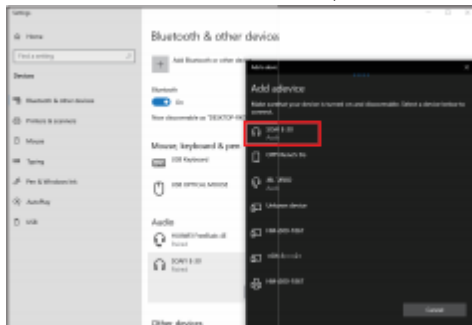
Settings

Home

Find a setting

Devices

Bluetooth & other devices

Printers & scanners

Mouse

Typing

Pen & Windows Ink

AutoPlay

USB

Bluetooth & other devices

Add Bluetooth or other device

Bluetooth

On

Now discoverable as "DESKTOP-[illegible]

Mouse, keyboard & pen

USB Keyboard

USB OPTICAL MOUSE

Audio

HUAWEI FreeBuds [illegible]
Paired

SOAIY E-33
Paired

Other devices

Add a device

Add a device

Make sure your device is turned on and discoverable. Select a device below to connect.

SOAIY E-33
Audio

OPPO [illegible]

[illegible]
Audio

Unknown device

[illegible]

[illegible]

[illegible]

Cancel